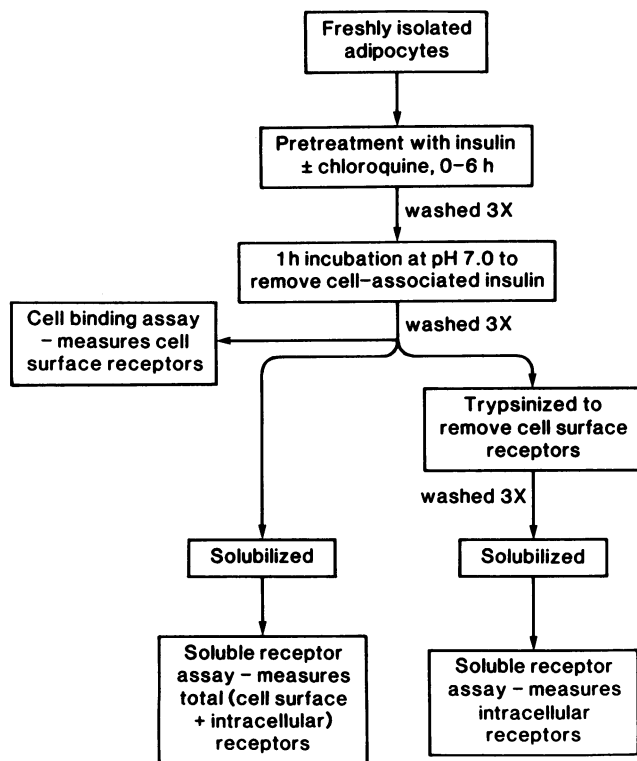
Freshly isolated adipocytes

Pretreatment with insulin ± chloroquine, 0–6 h

washed 3X

1 h incubation at pH 7.0 to remove cell-associated insulin

Cell binding assay – measures cell surface receptors

washed 3X

Trypsinized to remove cell surface receptors

washed 3X

Solubilized

Solubilized

Soluble receptor assay – measures total (cell surface + intracellular) receptors

Soluble receptor assay – measures intracellular receptors